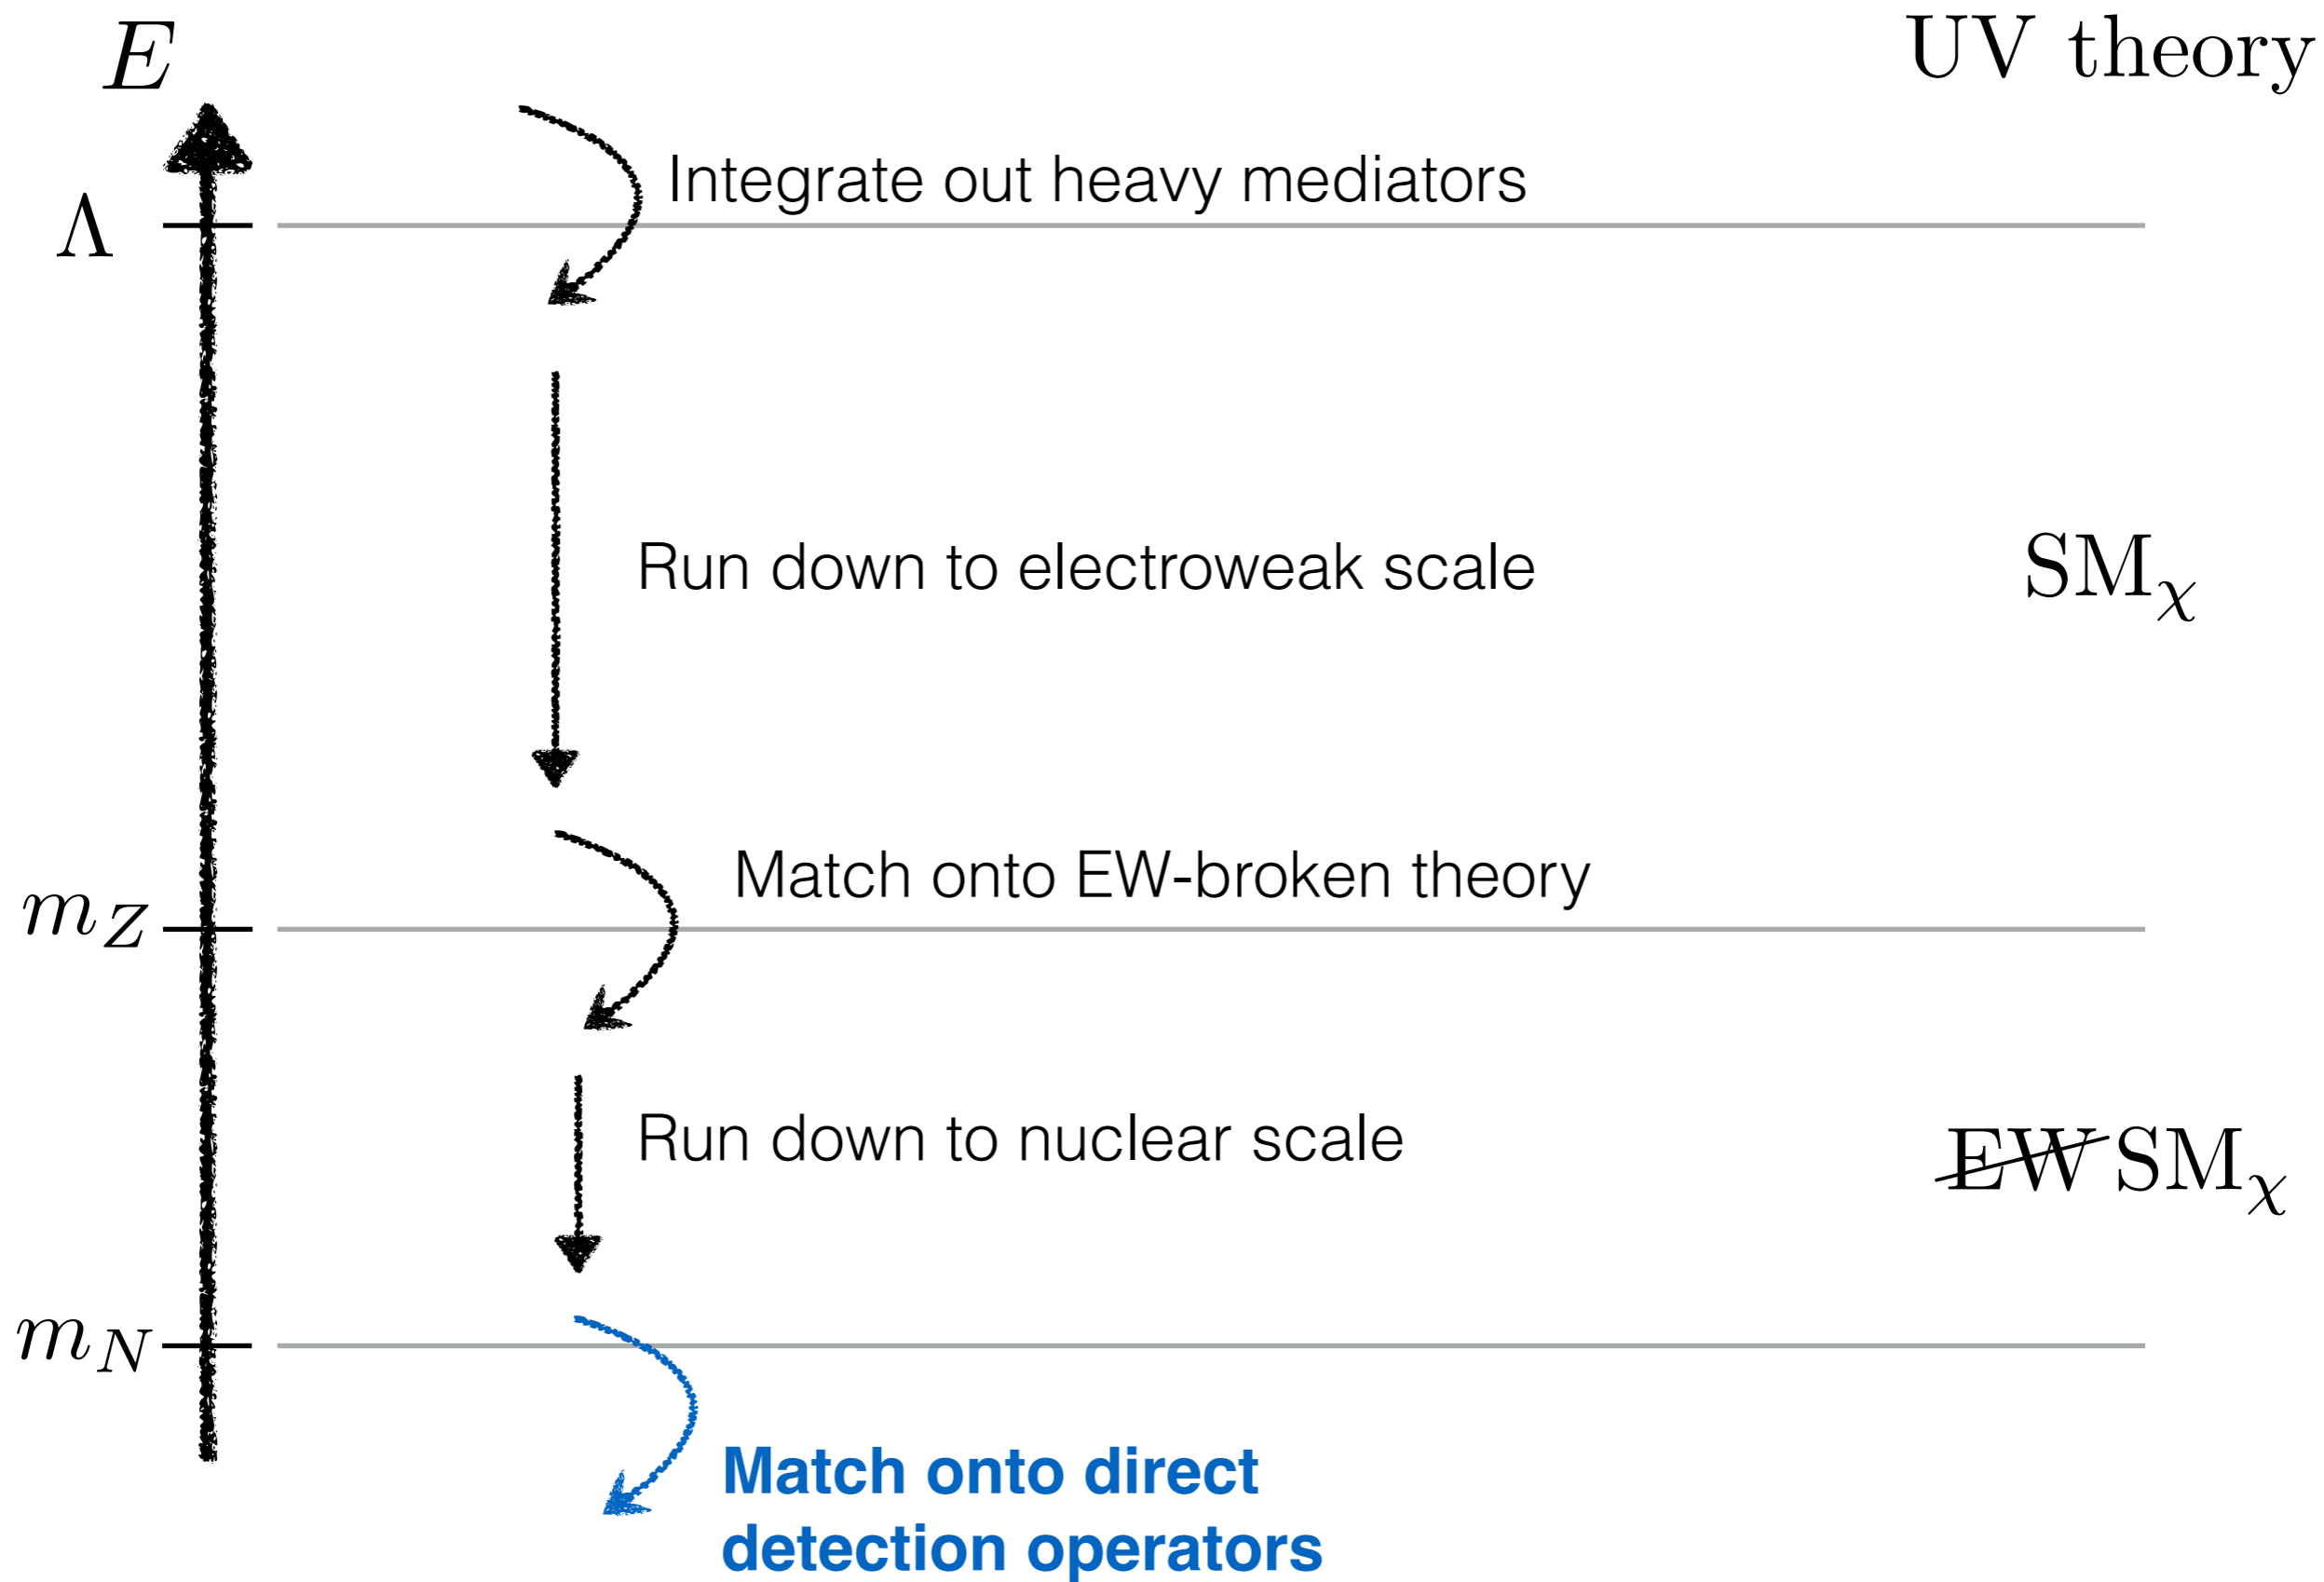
$E$

UV theory

$\Lambda$

Integrate out heavy mediators

Run down to electroweak scale

$\mathrm{SM}_\chi$

Match onto EW-broken theory

$m_Z$

Run down to nuclear scale

$\not{\mathrm{EW}}\,\mathrm{SM}_\chi$

$m_N$

Match onto direct detection operators